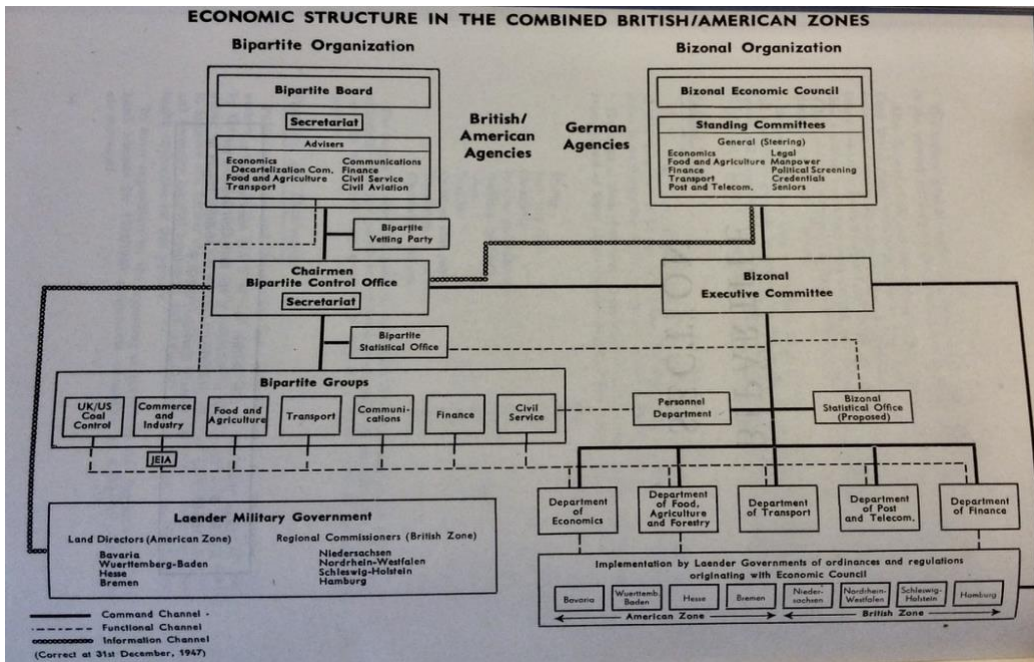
ECONOMIC STRUCTURE IN THE COMBINED BRITISH/AMERICAN ZONES

Bipartite Organization

Bizonal Organization

Bipartite Board

Secretariat

Advisers

Economics
Decartelization Com.
Food and Agriculture
Transport

Communications
Finance
Civil Service
Civil Aviation

British/ American Agencies

German Agencies

Bizonal Economic Council

Standing Committees

General (Steering)

Economics
Food and Agriculture
Finance
Transport
Post and Telecom.

Legal
Manpower
Political Screening
Credentials
Seniors

Bipartite Vetting Party

Chairmen Bipartite Control Office

Secretariat

Bizonal Executive Committee

Bipartite Statistical Office

Bipartite Groups

UK/US Coal Control

Commerce and Industry

Food and Agriculture

Transport

Communications

Finance

Civil Service

JEIA

Personnel Department

Bizonal Statistical Office (Proposed)

Department of Economics

Department of Food, Agriculture and Forestry

Department of Transport

Department of Post and Telecom.

Department of Finance

Laender Military Government

Land Directors (American Zone)

Bavaria
Wuerttemberg-Baden
Hesse
Bremen

Regional Commissioners (British Zone)

Niedersachsen
Nordrhein-Westfalen
Schleswig-Holstein
Hamburg

Implementation by Laender Governments of ordinances and regulations originating with Economic Council

| Bavaria | Wuerttemb. Baden | Hesse | Bremen | Niedersachsen | Nordrhein-Westfalen | Schleswig-Holstein | Hamburg |
|---|---|---|---|---|---|---|---|

American Zone

British Zone

Command Channel
Functional Channel
Information Channel
(Correct at 31st December, 1947)